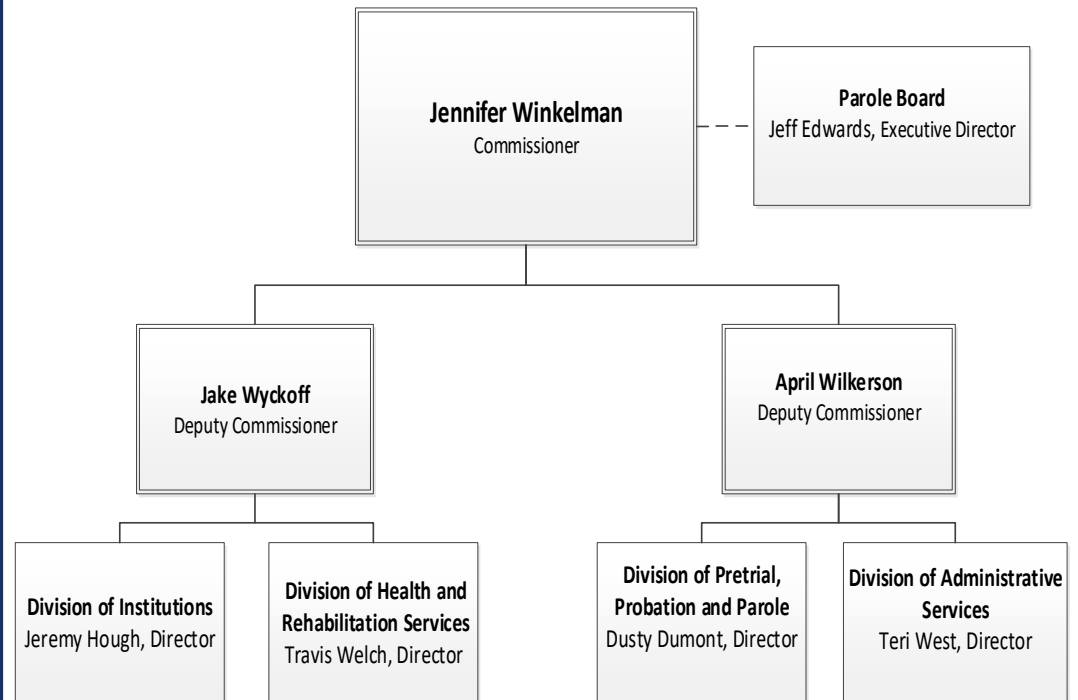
Jennifer Winkelman
Commissioner

Parole Board
Jeff Edwards, Executive Director

Jake Wyckoff
Deputy Commissioner

April Wilkerson
Deputy Commissioner

Division of Institutions
Jeremy Hough, Director

Division of Health and Rehabilitation Services
Travis Welch, Director

Division of Pretrial, Probation and Parole
Dusty Dumont, Director

Division of Administrative Services
Teri West, Director